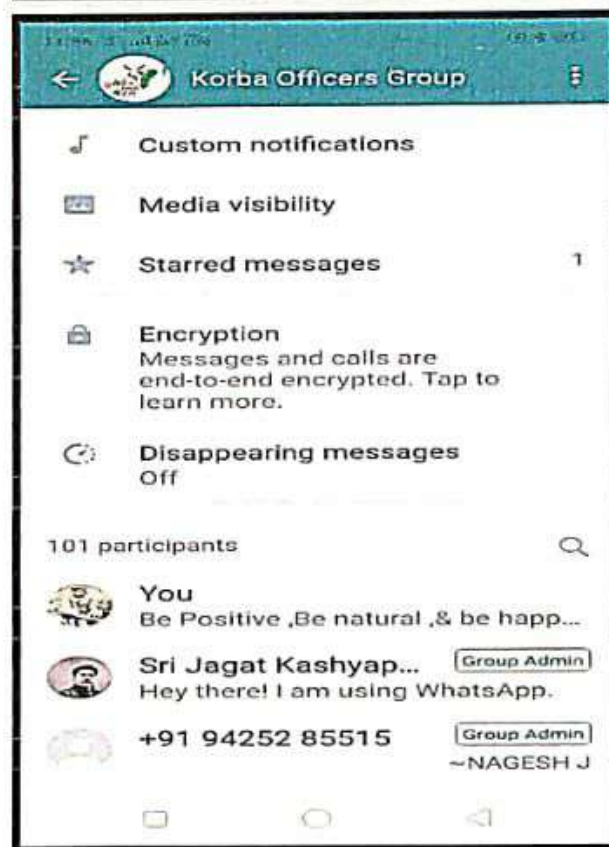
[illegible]

Korba Officers Group

Custom notifications

Media visibility

Starred messages 1

Encryption
Messages and calls are end-to-end encrypted. Tap to learn more.

Disappearing messages
Off

101 participants

You
Be Positive ,Be natural ,& be happ...

Sri Jagat Kashyap... Group Admin
Hey there! I am using WhatsApp.

+91 94252 85515 Group Admin
~NAGESH J